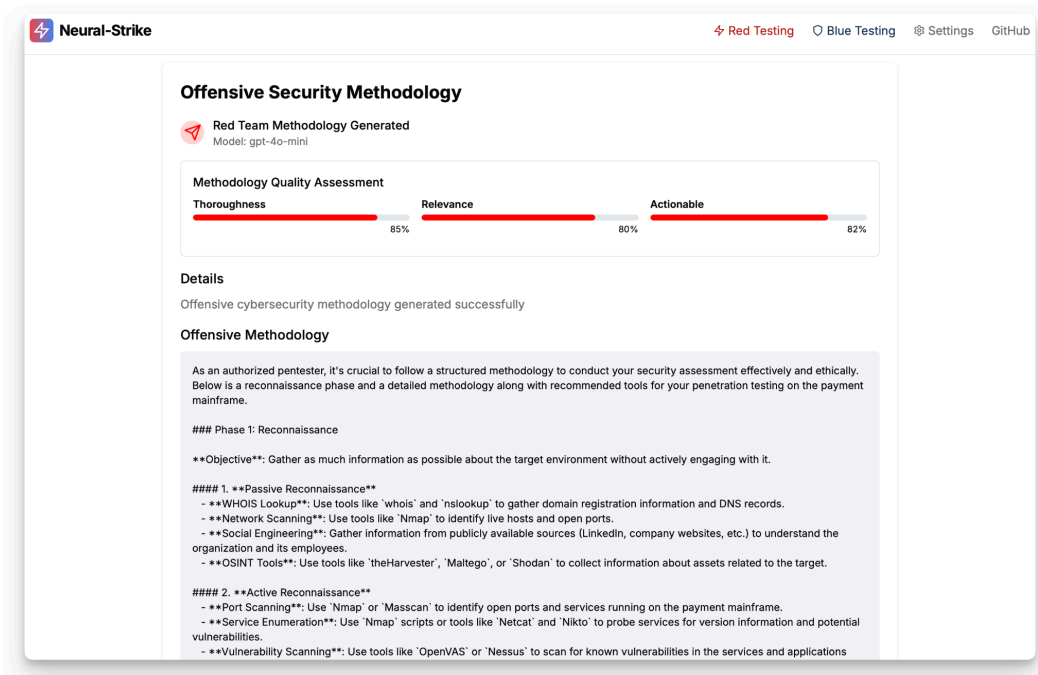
Neural-Strike

Red Testing Blue Testing Settings GitHub

Offensive Security Methodology

Red Team Methodology Generated
Model: gpt-4o-mini

Methodology Quality Assessment

Thoroughness
85%

Relevance
80%

Actionable
82%

Details

Offensive cybersecurity methodology generated successfully

Offensive Methodology

As an authorized pentester, it's crucial to follow a structured methodology to conduct your security assessment effectively and ethically. Below is a reconnaissance phase and a detailed methodology along with recommended tools for your penetration testing on the payment mainframe.

### Phase 1: Reconnaissance

**Objective**: Gather as much information as possible about the target environment without actively engaging with it.

#### 1. **Passive Reconnaissance**
- **WHOIS Lookup**: Use tools like `whois` and `nslookup` to gather domain registration information and DNS records.
- **Network Scanning**: Use tools like `Nmap` to identify live hosts and open ports.
- **Social Engineering**: Gather information from publicly available sources (LinkedIn, company websites, etc.) to understand the organization and its employees.
- **OSINT Tools**: Use tools like `theHarvester`, `Maltego`, or `Shodan` to collect information about assets related to the target.

#### 2. **Active Reconnaissance**
- **Port Scanning**: Use `Nmap` or `Masscan` to identify open ports and services running on the payment mainframe.
- **Service Enumeration**: Use `Nmap` scripts or tools like `Netcat` and `Nikto` to probe services for version information and potential vulnerabilities.
- **Vulnerability Scanning**: Use tools like `OpenVAS` or `Nessus` to scan for known vulnerabilities in the services and applications